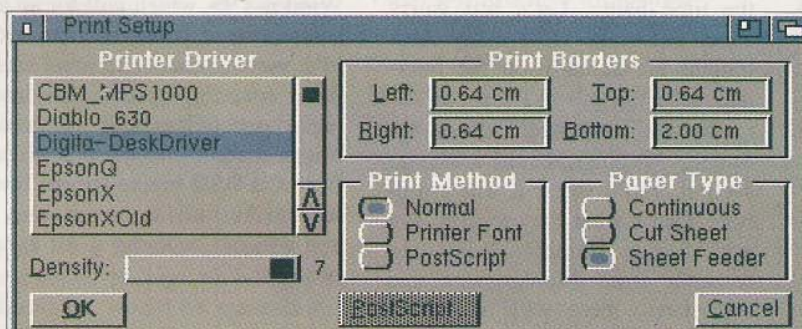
Print Setup

Printer Driver
CBM_MPS1000
Diablo_630
Digita-DeskDriver
EpsonQ
EpsonX
EpsonXOld

Print Borders
Left: 0.64 cm
Top: 0.64 cm
Right: 0.64 cm
Bottom: 2.00 cm

Print Method
Normal
Printer Font
PostScript

Paper Type
Continuous
Cut Sheet
Sheet Feeder

Density: 7

OK
PostScript
Cancel